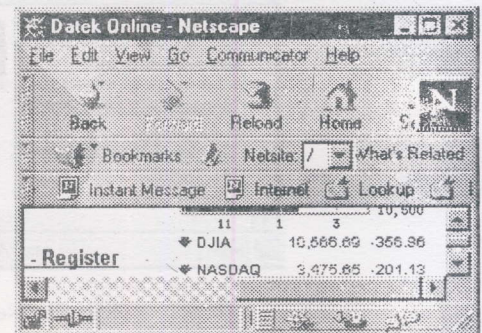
Datek Online - Netscape

File Edit View Go Communicator Help

Back Forward Reload Home Se

Bookmarks Netsite: / What's Related

Instant Message Internet Lookup

10,500
11 1 3

- Register

DJIA 10,566.69 -355.96
NASDAQ 3,475.65 -201.13